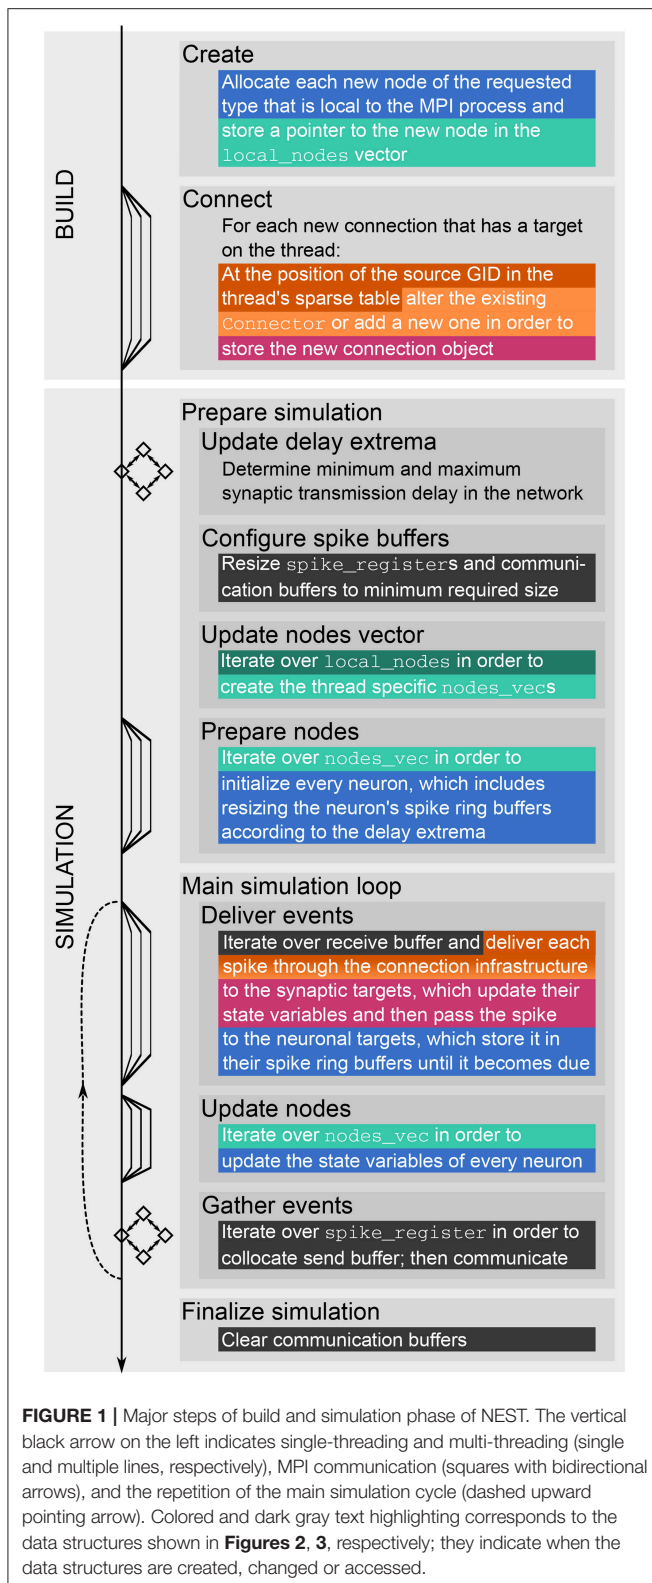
BUILD

Create

Allocate each new node of the requested type that is local to the MPI process and store a pointer to the new node in the local_nodes vector

Connect

For each new connection that has a target on the thread:

At the position of the source GID in the thread's sparse table alter the existing Connector or add a new one in order to store the new connection object

SIMULATION

Prepare simulation

Update delay extrema

Determine minimum and maximum synaptic transmission delay in the network

Configure spike buffers

Resize spike_registers and communication buffers to minimum required size

Update nodes vector

Iterate over local_nodes in order to create the thread specific nodes_vecs

Prepare nodes

Iterate over nodes_vec in order to initialize every neuron, which includes resizing the neuron's spike ring buffers according to the delay extrema

Main simulation loop

Deliver events

Iterate over receive buffer and deliver each spike through the connection infrastructure to the synaptic targets, which update their state variables and then pass the spike to the neuronal targets, which store it in their spike ring buffers until it becomes due

Update nodes

Iterate over nodes_vec in order to update the state variables of every neuron

Gather events

Iterate over spike_register in order to collocate send buffer; then communicate

Finalize simulation

Clear communication buffers

**FIGURE 1 |** Major steps of build and simulation phase of NEST. The vertical black arrow on the left indicates single-threading and multi-threading (single and multiple lines, respectively), MPI communication (squares with bidirectional arrows), and the repetition of the main simulation cycle (dashed upward pointing arrow). Colored and dark gray text highlighting corresponds to the data structures shown in **Figures 2**, **3**, respectively; they indicate when the data structures are created, changed or accessed.